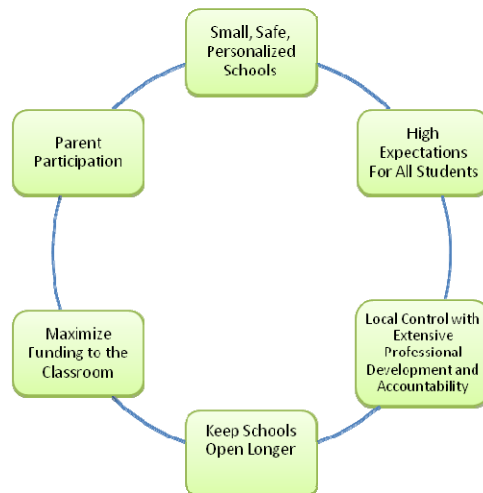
Small, Safe, Personalized Schools

High Expectations For All Students

Local Control with Extensive Professional Development and Accountability

Keep Schools Open Longer

Maximize Funding to the Classroom

Parent Participation